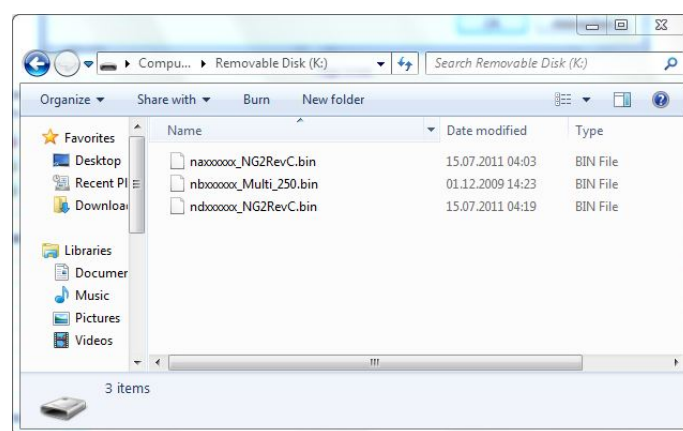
Compu... ▸ Removable Disk (K:)

Search Removable Disk (K:)

Organize ▾ Share with ▾ Burn New folder

Favorites
Desktop
Recent Pl
Downloa

Libraries
Documer
Music
Pictures
Videos

| Name | Date modified | Type |
|---|---|---|
| naxxxxxx_NG2RevC.bin | 15.07.2011 04:03 | BIN File |
| nbxxxxxx_Multi_250.bin | 01.12.2009 14:23 | BIN File |
| ndxxxxxx_NG2RevC.bin | 15.07.2011 04:19 | BIN File |

3 items